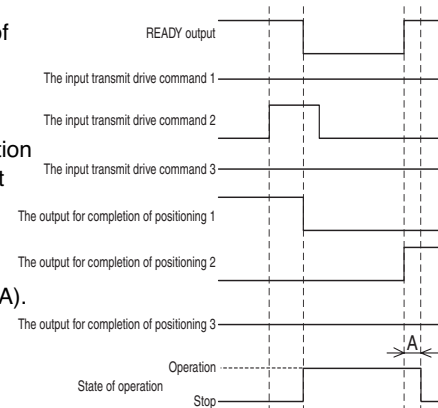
of

tion
t

A).

READY output

The input transmit drive command 1

The input transmit drive command 2

The input transmit drive command 3

The output for completion of positioning 1

The output for completion of positioning 2

The output for completion of positioning 3

A

Operation

State of operation

Stop